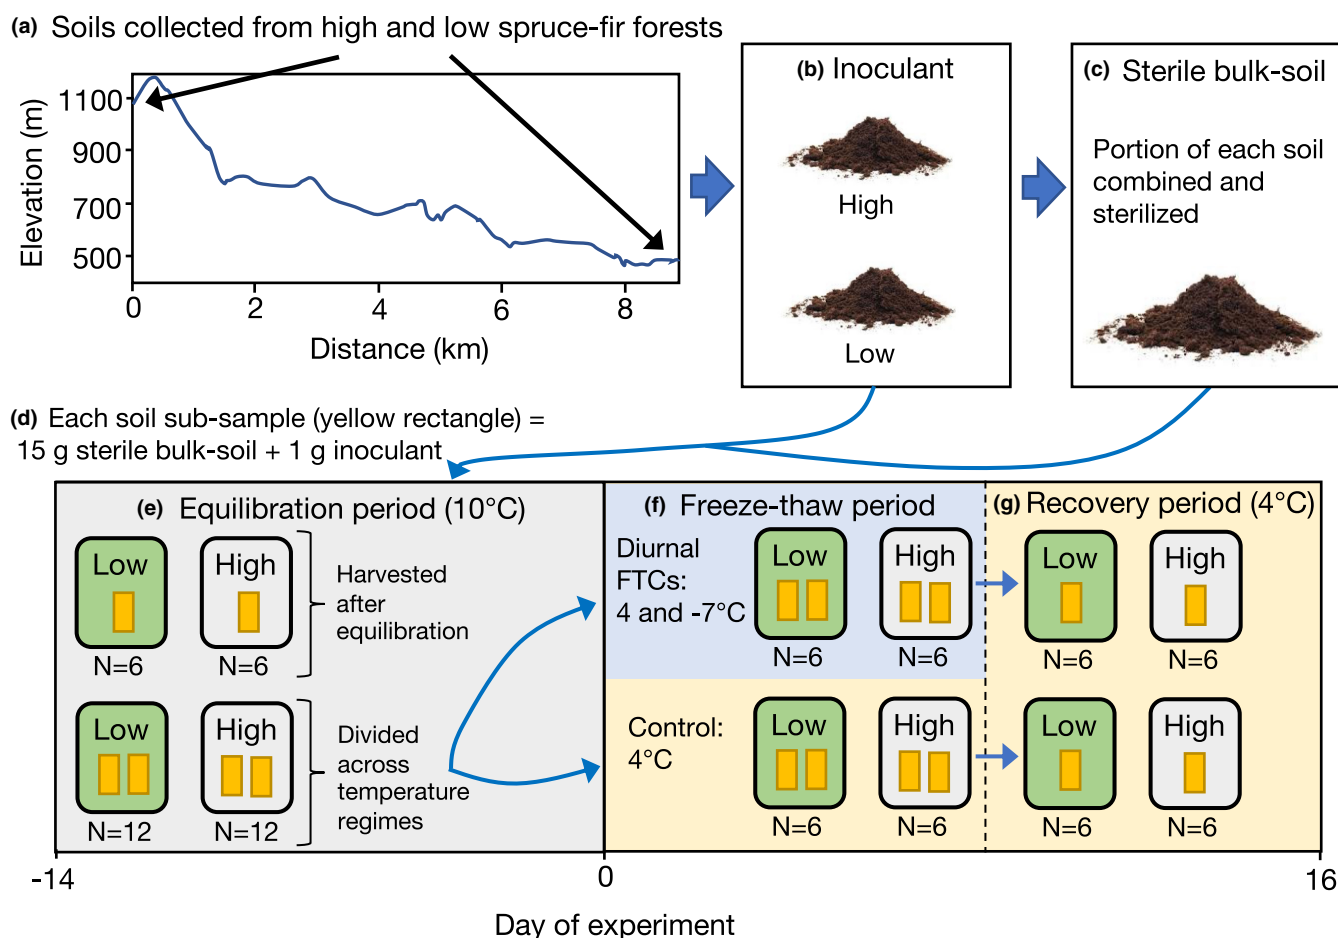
(a) Soils collected from high and low spruce-fir forests

Elevation (m)
1100
900
700
500
0
2
4
6
8
Distance (km)

(b) Inoculant

High

Low

(c) Sterile bulk-soil

Portion of each soil combined and sterilized

(d) Each soil sub-sample (yellow rectangle) = 15 g sterile bulk-soil + 1 g inoculant

(e) Equilibration period (10°C)

Low
N=6
High
N=6
Harvested after equilibration

Low
N=12
High
N=12
Divided across temperature regimes

(f) Freeze-thaw period

Diurnal FTCs: 4 and -7°C
Low
N=6
High
N=6

Control: 4°C
Low
N=6
High
N=6

(g) Recovery period (4°C)

Low
N=6
High
N=6

Low
N=6
High
N=6

-14
0
16
Day of experiment